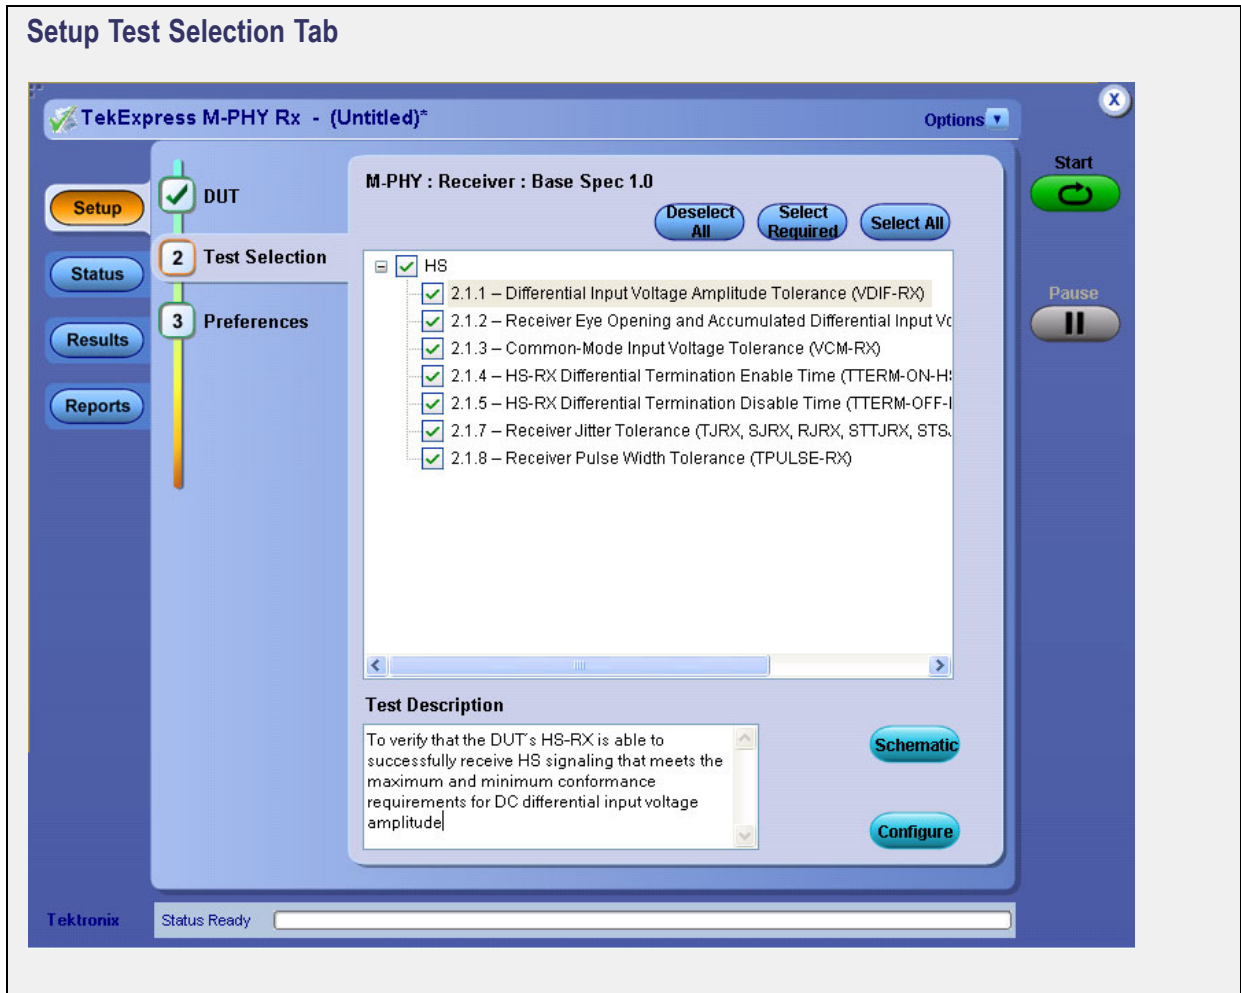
Setup Test Selection Tab

TekExpress M-PHY Rx - (Untitled)*

Options

X

Setup

Status

Results

Reports

DUT

2 Test Selection

3 Preferences

M-PHY : Receiver : Base Spec 1.0

Deselect All

Select Required

Select All

HS

2.1.1 – Differential Input Voltage Amplitude Tolerance (VDIF-RX)

2.1.2 – Receiver Eye Opening and Accumulated Differential Input Vc

2.1.3 – Common-Mode Input Voltage Tolerance (VCM-RX)

2.1.4 – HS-RX Differential Termination Enable Time (TTERM-ON-H

2.1.5 – HS-RX Differential Termination Disable Time (TTERM-OFF-I

2.1.7 – Receiver Jitter Tolerance (TJRX, SJRX, RJRX, STTJRX, STS

2.1.8 – Receiver Pulse Width Tolerance (TPULSE-RX)

Test Description

To verify that the DUT's HS-RX is able to successfully receive HS signaling that meets the maximum and minimum conformance requirements for DC differential input voltage amplitude

Schematic

Configure

Start

Pause

Tektronix

Status Ready